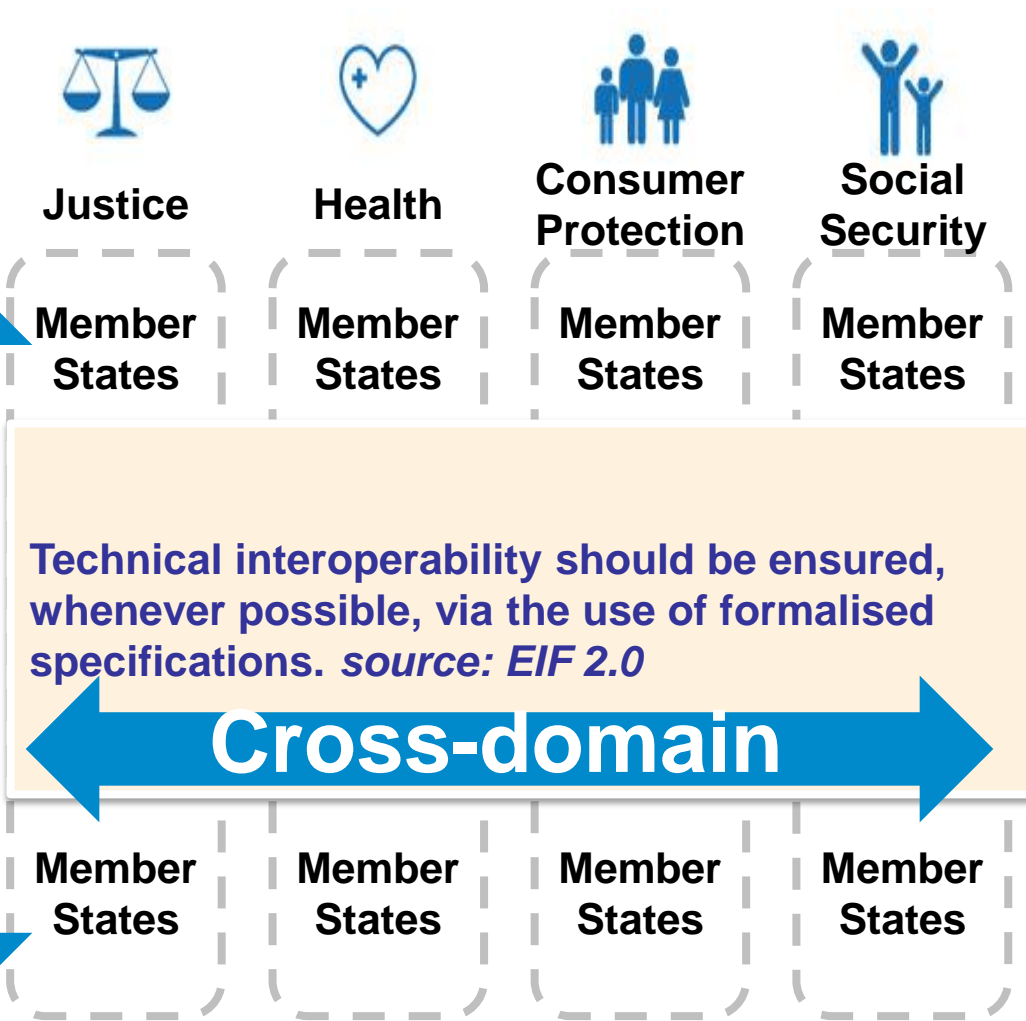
Justice

Health

Consumer Protection

Social Security

Member States

Member States

Member States

Member States

Technical interoperability should be ensured, whenever possible, via the use of formalised specifications. *source: EIF 2.0*

Cross-domain

Member States

Member States

Member States

Member States